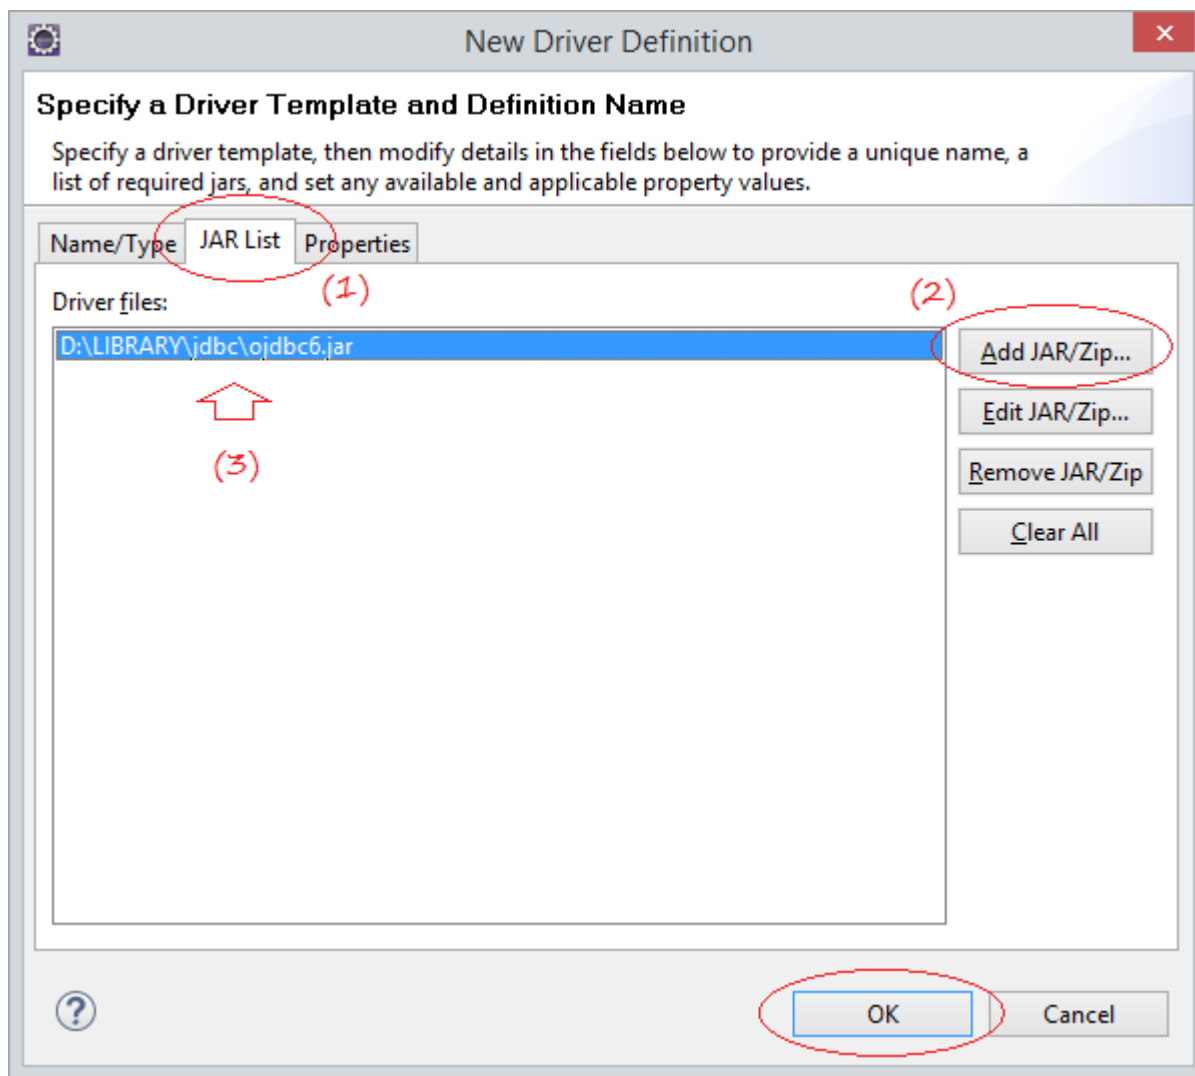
New Driver Definition

Specify a Driver Template and Definition Name

Specify a driver template, then modify details in the fields below to provide a unique name, a list of required jars, and set any available and applicable property values.

Name/Type JAR List Properties

(1)

Driver files:

(2)

D:\LIBRARY\jdbc\ojdbc6.jar

(3)

Add JAR/Zip...

Edit JAR/Zip...

Remove JAR/Zip

Clear All

?

OK

Cancel